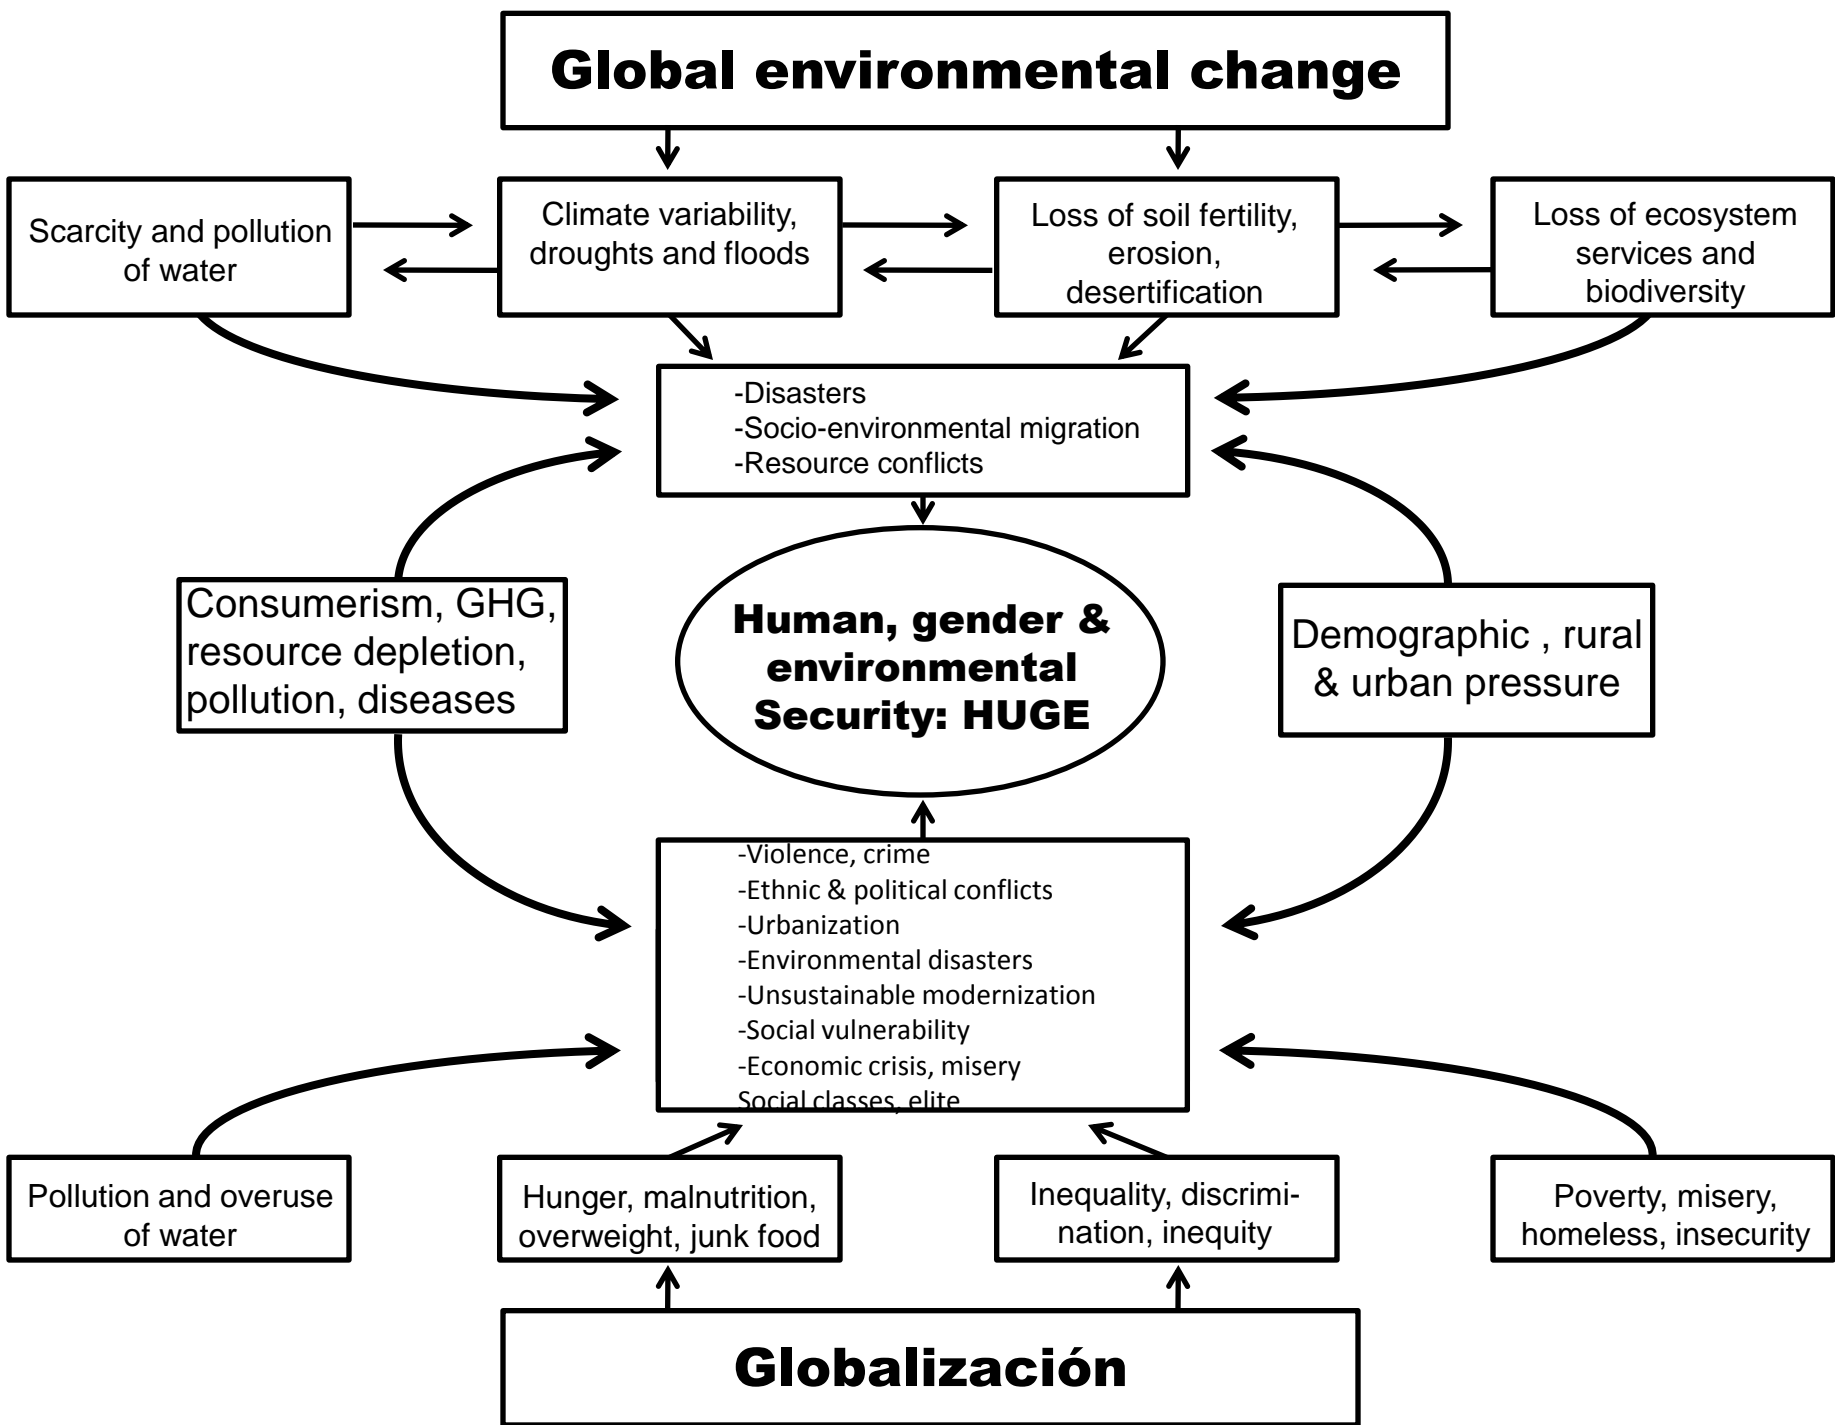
Global environmental change

Scarcity and pollution of water

Climate variability, droughts and floods

Loss of soil fertility, erosion, desertification

Loss of ecosystem services and biodiversity

-Disasters
-Socio-environmental migration
-Resource conflicts

Consumerism, GHG, resource depletion, pollution, diseases

Human, gender & environmental Security: HUGE

Demographic , rural & urban pressure

-Violence, crime
-Ethnic & political conflicts
-Urbanization
-Environmental disasters
-Unsustainable modernization
-Social vulnerability
-Economic crisis, misery
Social classes, elite

Pollution and overuse of water

Hunger, malnutrition, overweight, junk food

Inequality, discrimination, inequity

Poverty, misery, homeless, insecurity

Globalización